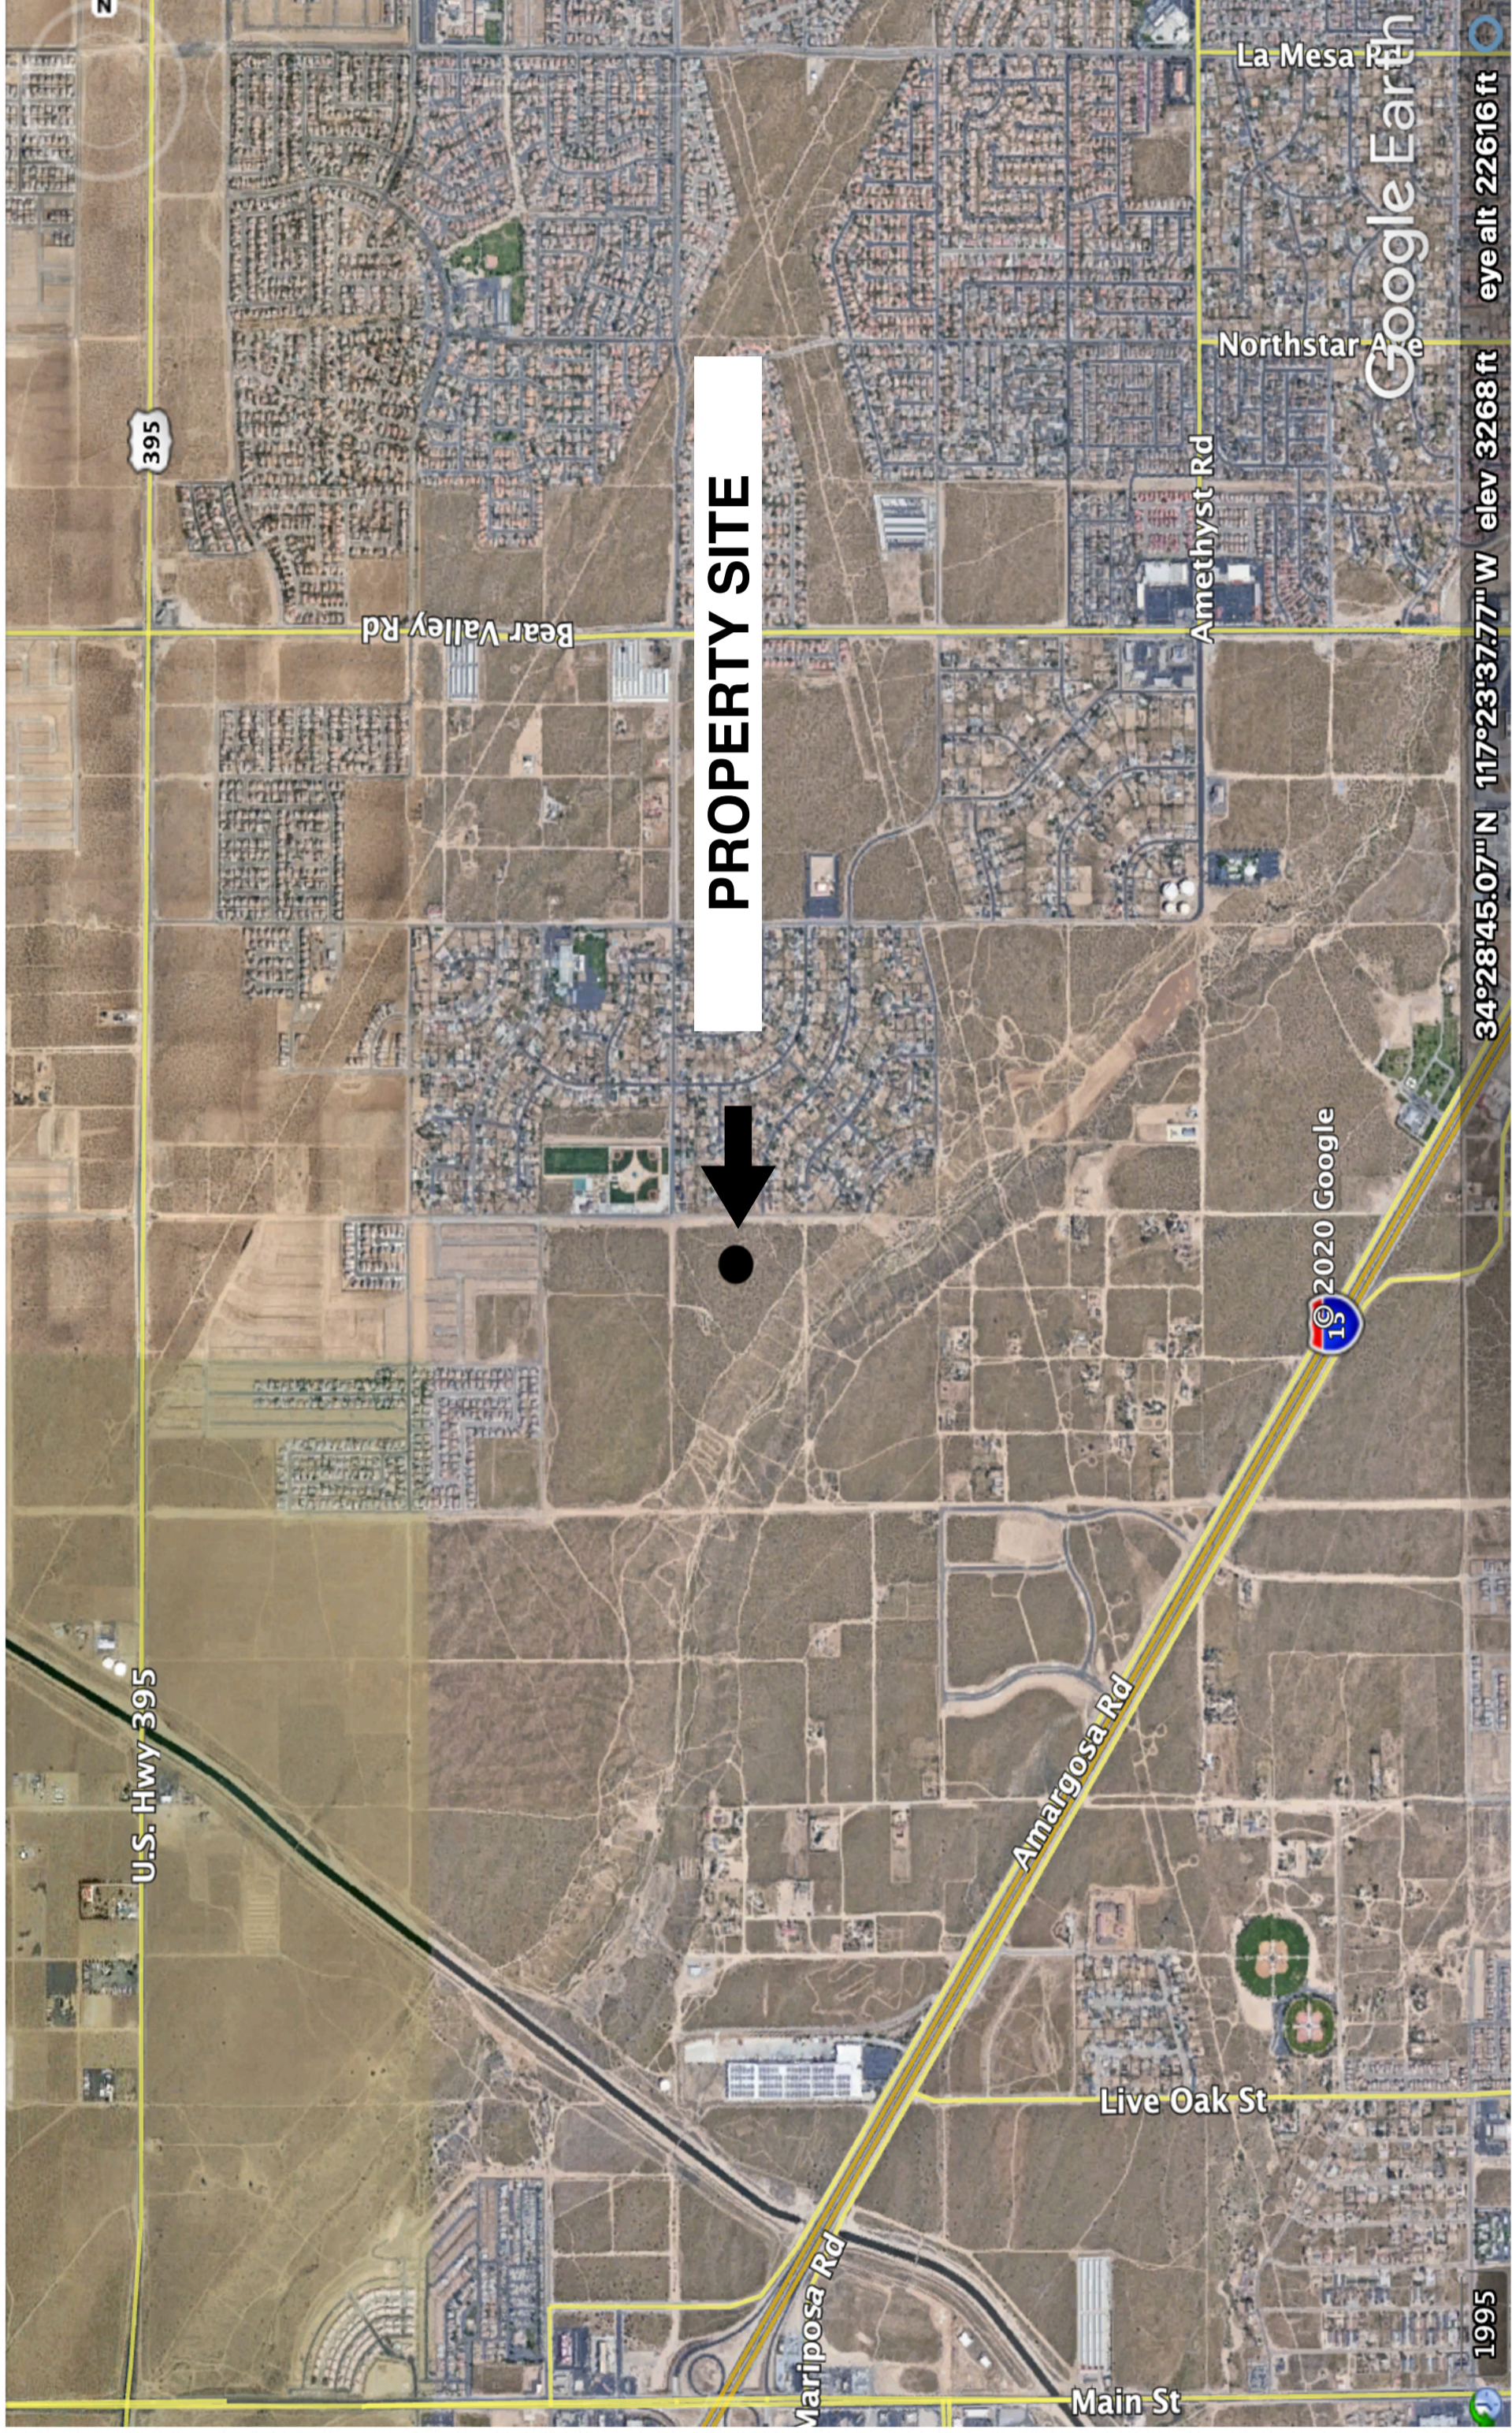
PROPERTY SITE

La Mesa Rd

Northstar Ave

Amethyst Rd

Bear Valley Rd

395

U.S. Hwy 395

Amargosa Rd

Mariposa Rd

Live Oak St

Main St

15

©2020 Google

Google Earth

1995

34°28'45.07"N 117°23'37.77"W elev 3268 ft eye alt 22616 ft

N